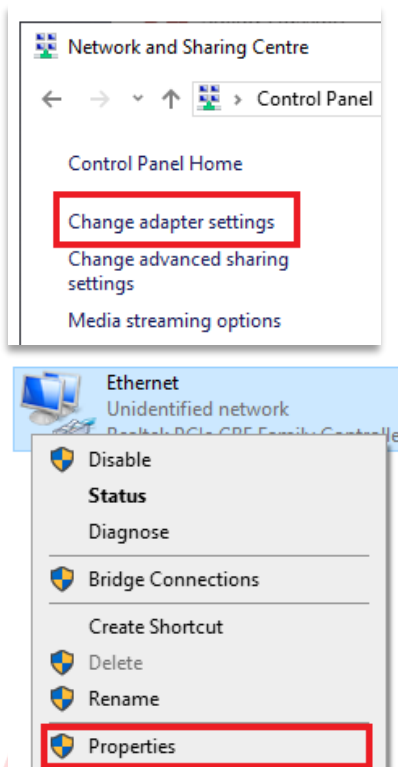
Network and Sharing Centre

Control Panel

Control Panel Home

Change adapter settings

Change advanced sharing settings

Media streaming options

Ethernet
Unidentified network
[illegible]

Disable
Status
Diagnose
Bridge Connections
Create Shortcut
Delete
Rename
Properties